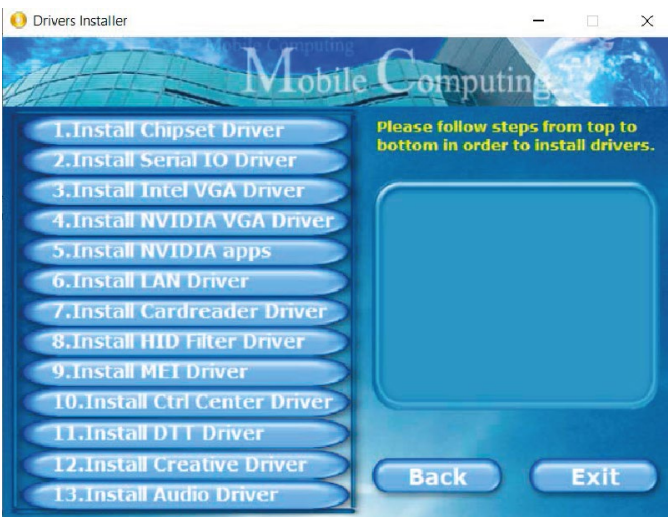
Drivers Installer

Mobile Computing

Mobile Computing

1.Install Chipset Driver

2.Install Serial IO Driver

3.Install Intel VGA Driver

4.Install NVIDIA VGA Driver

5.Install NVIDIA apps

6.Install LAN Driver

7.Install Cardreader Driver

8.Install HID Filter Driver

9.Install MEI Driver

10.Install Ctrl Center Driver

11.Install DTT Driver

12.Install Creative Driver

13.Install Audio Driver

Please follow steps from top to bottom in order to install drivers.

Back

Exit